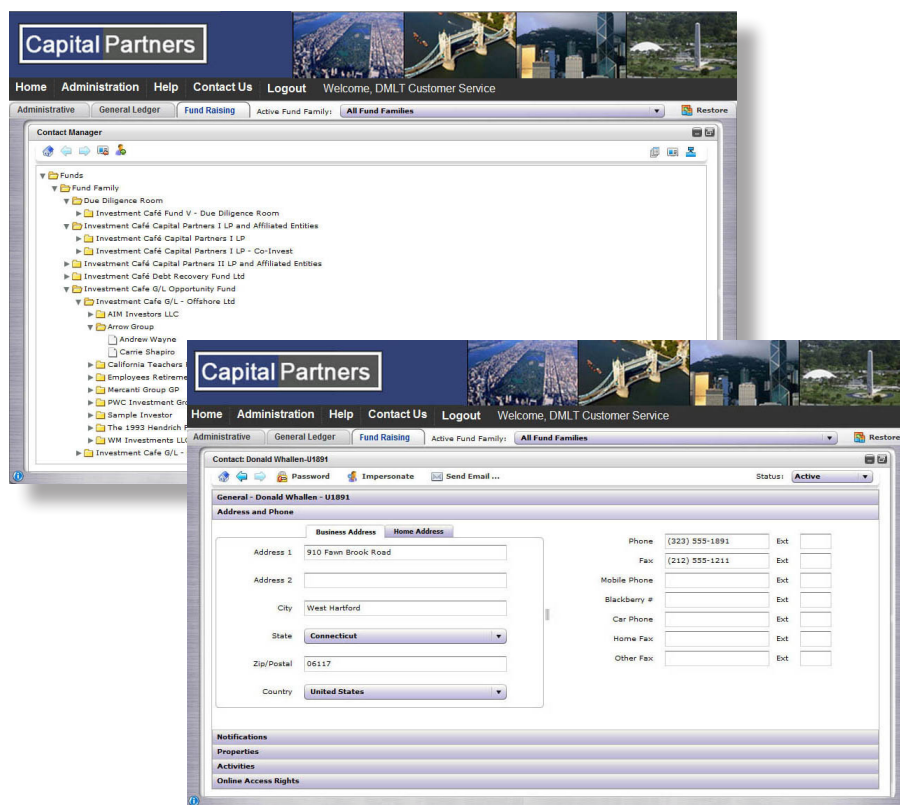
Capital Partners

Home Administration Help Contact Us Logout Welcome, DMLT Customer Service

Administrative General Ledger Fund Raising Active Fund Family: All Fund Families Restore

Contact Manager

Funds
Fund Family
Due Diligence Room
Investment Café Fund V - Due Diligence Room
Investment Café Capital Partners I LP and Affiliated Entities
Investment Café Capital Partners I LP
Investment Café Capital Partners I LP - Co-Invest
Investment Café Capital Partners II LP and Affiliated Entities
Investment Café Debt Recovery Fund Ltd
Investment Cafe G/L Opportunity Fund
Investment Cafe G/L - Offshore Ltd
AIM Investors LLC
Arrow Group
Andrew Wayne
Carrie Shapiro
California Teachers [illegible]
Employees Retireme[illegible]
Mercanti Group GP
PWC Investment Gr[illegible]
Sample Investor
The 1993 Hendrich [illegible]
WM Investments LL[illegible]
Investment Cafe G/L - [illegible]

Capital Partners

Home Administration Help Contact Us Logout Welcome, DMLT Customer Service

Administrative General Ledger Fund Raising Active Fund Family: All Fund Families Restore

Contact: Donald Whallen-U1891

Password Impersonate Send Email ... Status: Active

General - Donald Whallen - U1891
Address and Phone

Business Address Home Address

Address 1 910 Fawn Brook Road
Address 2
City West Hartford
State Connecticut
Zip/Postal 06117
Country United States

Phone (323) 555-1891 Ext
Fax (212) 555-1211 Ext
Mobile Phone Ext
Blackberry # Ext
Car Phone Ext
Home Fax Ext
Other Fax Ext

Notifications
Properties
Activities
Online Access Rights